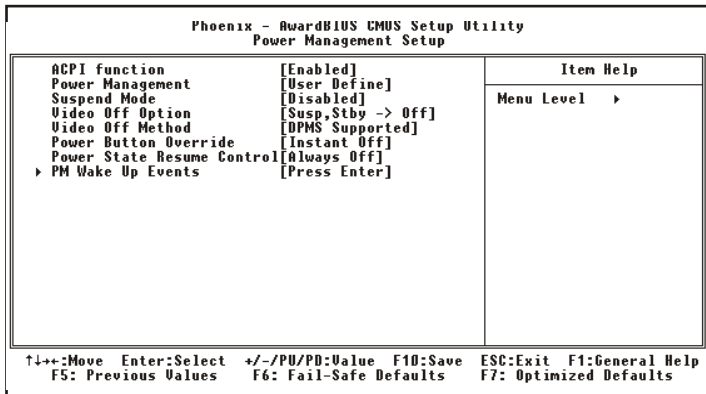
Phoenix - AwardBIOS CMOS Setup Utility
Power Management Setup

| | | Item Help |
|---|---|---|
| ACPI function | [Enabled] | Menu Level ▸ |
| Power Management | [User Define] | |
| Suspend Mode | [Disabled] | |
| Video Off Option | [Susp,Stby -> Off] | |
| Video Off Method | [DPMS Supported] | |
| Power Button Override | [Instant Off] | |
| Power State Resume Control | [Always Off] | |
| ▸ PM Wake Up Events | [Press Enter] | |

↑↓→←:Move Enter:Select +/-/PU/PD:Value F10:Save ESC:Exit F1:General Help
F5: Previous Values F6: Fail-Safe Defaults F7: Optimized Defaults